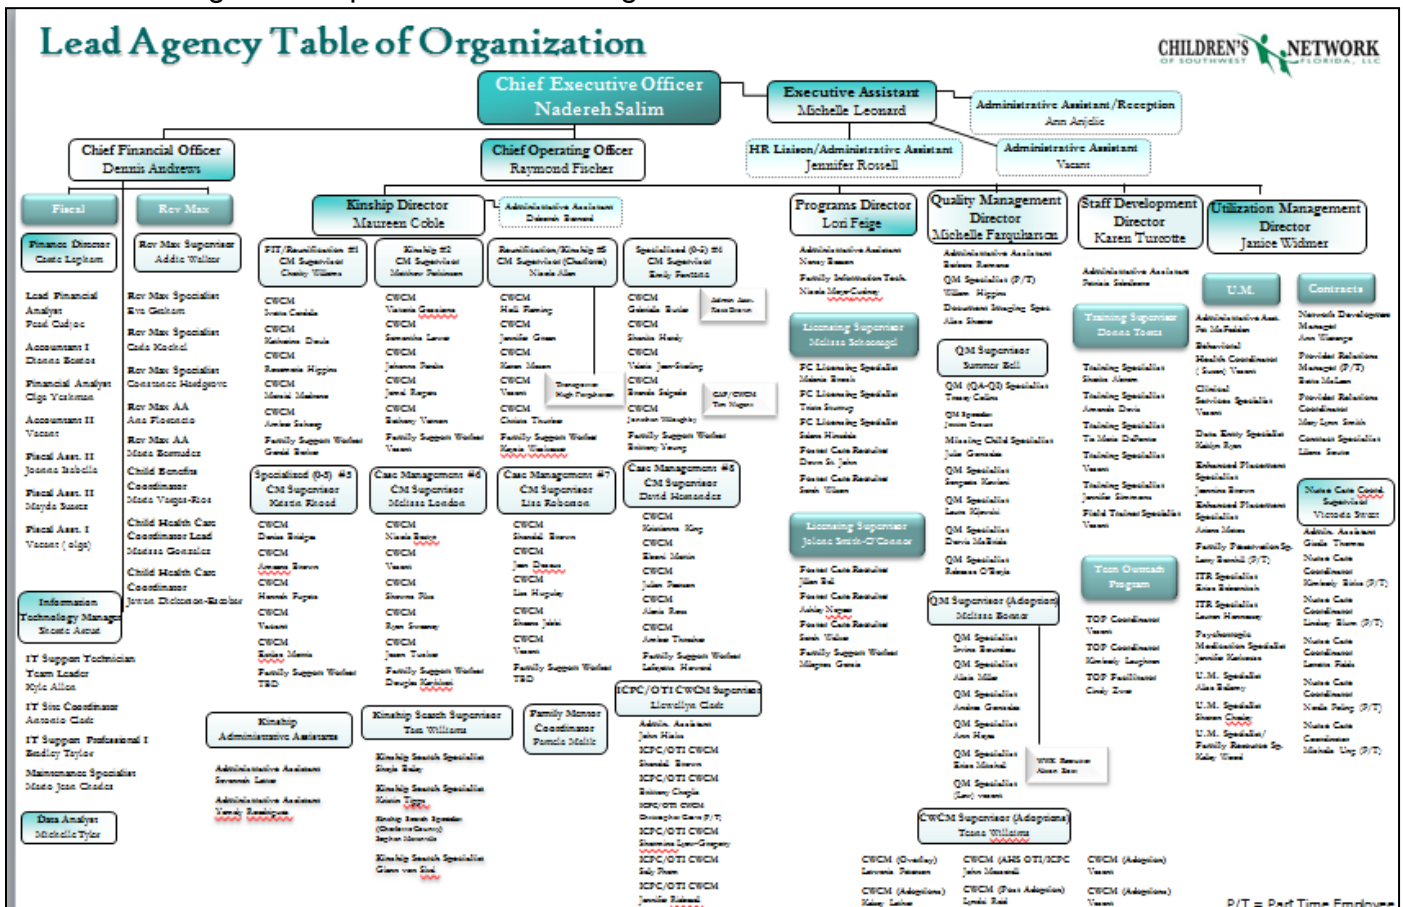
Lead Agency Table of Organization

CHILDREN'S NETWORK OF SOUTHWEST FLORIDA, LLC

Chief Executive Officer
Nadereh Salim

Executive Assistant
Michelle Leonard

Administrative Assistant/Reception
Ann Anjelic

HR Liaison/Administrative Assistant
Jennifer Rossell

Administrative Assistant
Vacant

Chief Financial Officer
Dennis Andrews

Chief Operating Officer
Raymond Fischer

Fiscal

Rev Max

Finance Director
Carrie Lapham

Rev Max Supervisor
Addie Walker

Lead Financial Analyst
Fred Cadjoe

Accountant I
Dianna Bostes

Financial Analyst
Olga Yeakman

Accountant II
Vacant

Fiscal Asst. II
Joanna Isabella

Fiscal Asst. II
Mayda Suarez

Fiscal Asst. I
Vacant

Rev Max Specialist
Eva Graham

Rev Max Specialist
Carla Kochel

Rev Max Specialist
Constance Hardgrove

Rev Max AA
Ana Florencio

Rev Max AA
Maria Bermudez

Child Benefits Coordinator
Maria Vargas-Rios

Child Health Care Coordinator Lead
Melissa Gonzalez

Child Health Care Coordinator
Jovan Dickinson-Rowler

Information Technology Manager
Steven Acrus

IT Support Technician Team Leader
Kyle Allen

IT Site Coordinator
Antonio Clark

IT Support Professional I
Bradley Taylor

Maintenance Specialist
Mario Jose Chadez

Data Analyst
Michelle Tyler

Kinship Director
Maureen Coble

Administrative Assistant
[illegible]

FIT/Reunification #1 CM Supervisor
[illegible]

Kinship #2 CM Supervisor
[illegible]

Reunification/Kinship #5 CM Supervisor (Charlotte)
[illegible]

Specialized (0-5) #4 CM Supervisor
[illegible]

Specialized (0-5) #3 CM Supervisor
Karena Rhoad

Case Management #6 CM Supervisor
Melissa London

Case Management #7 CM Supervisor
Lisa Robinson

Case Management #8 CM Supervisor
David Hernandez

Kinship Administrative Assistants

Kinship Search Supervisor
Tara Williams

Family Mentor Coordinator
Pamela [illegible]

ICPC/OTI CWCM Supervisor
Llewellyn Clark

Programs Director
Lori Feige

Quality Management Director
Michelle Farquharson

Staff Development Director
Karen Turcotte

Utilization Management Director
Janice Widmer

Licensing Supervisor
Melissa Schoenagel

Licensing Supervisor
Jolene Smith-O'Connor

QM Supervisor
Summer Bell

QM Supervisor (Adoption)
Melissa Bonner

Training Supervisor
Donna Toomey

Teen Outreach Program

U.M.

Contracts

Nurse Care Coord Supervisor
Victoria Stuart

CWCM Supervisor (Adoptions)
Teena Williams

P/T = Part Time Employee